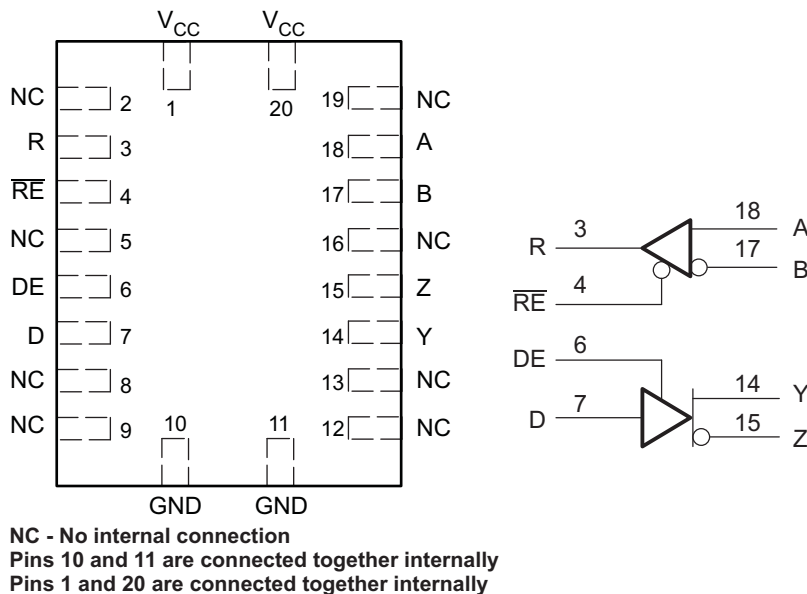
$V_{CC}$ $V_{CC}$

1 20

NC 2 19 NC

R 3 18 A

$\overline{RE}$ 4 17 B

NC 5 16 NC

DE 6 15 Z

D 7 14 Y

NC 8 13 NC

NC 9 10 11 12 NC

GND GND

R 3 18 A 17 B

$\overline{RE}$ 4

DE 6

D 7 14 Y 15 Z

**NC - No internal connection**
**Pins 10 and 11 are connected together internally**
**Pins 1 and 20 are connected together internally**